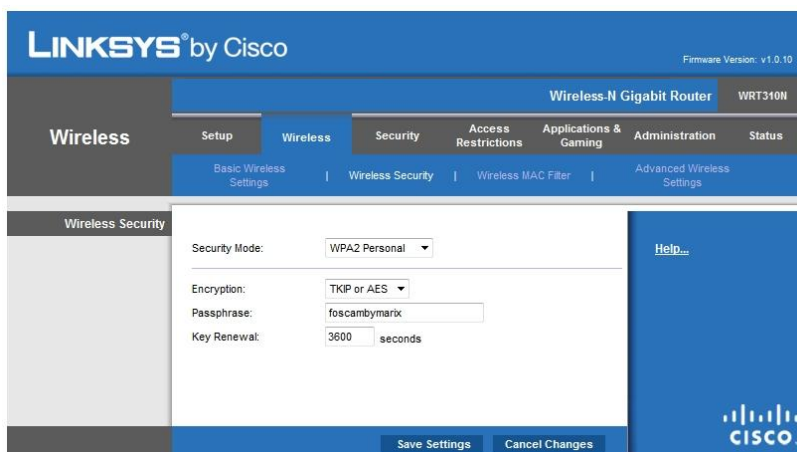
LINKSYS® by Cisco

Firmware Version: v1.0.10

Wireless-N Gigabit Router | WRT310N

Wireless

Setup | Wireless | Security | Access Restrictions | Applications & Gaming | Administration | Status

Basic Wireless Settings | Wireless Security | Wireless MAC Filter | Advanced Wireless Settings

Wireless Security

Security Mode: WPA2 Personal

Encryption: TKIP or AES

Passphrase: foscambymarix

Key Renewal: 3600 seconds

Help...

Save Settings | Cancel Changes

cisco